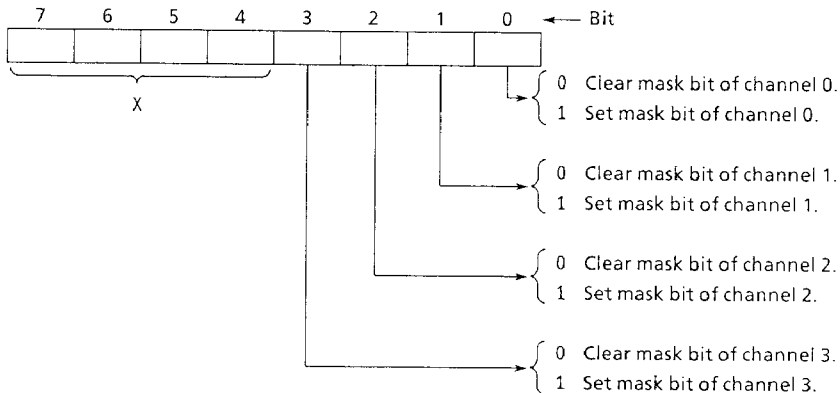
7 6 5 4 3 2 1 0 ← Bit

X

0 Clear mask bit of channel 0.
1 Set mask bit of channel 0.

0 Clear mask bit of channel 1.
1 Set mask bit of channel 1.

0 Clear mask bit of channel 2.
1 Set mask bit of channel 2.

0 Clear mask bit of channel 3.
1 Set mask bit of channel 3.